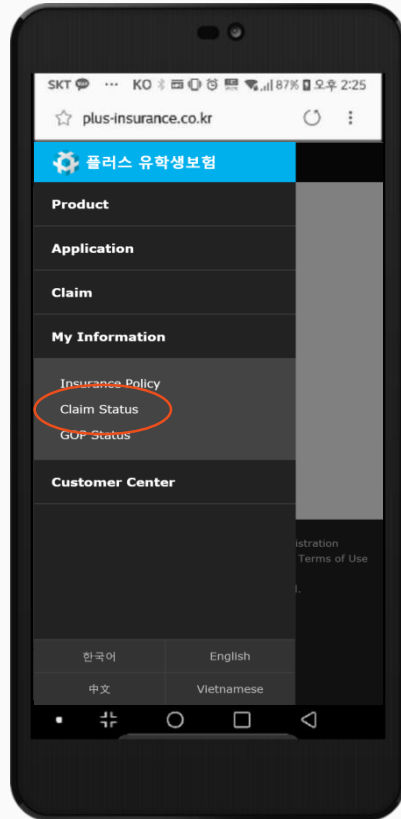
SKT ··· KO 87% 오후 2:25

plus-insurance.co.kr

플러스 유학생보험

Product

Application

Claim

My Information

Insurance Policy

Claim Status

GOP Status

Customer Center

istration

Terms of Use

한국어 | English

中文 | Vietnamese